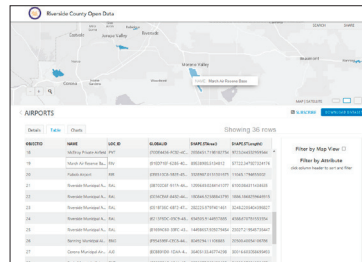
Riverside County Open Data

Corona

Riverside

Moreno Valley

March Air Reserve Base

AIRPORTS

Showing 36 rows

Details Table Charts

| OBJECTID | NAME | LOC_ID | GLOBALID | SHAPE.STArea() | SHAPE.STLength() |
|---|---|---|---|---|---|
| 17 | McClung Private Airfield | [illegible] | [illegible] | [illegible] | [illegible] |
| 18 | March Air Reserve Ba... | RIV | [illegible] | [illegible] | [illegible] |
| 19 | Flabob Airport | RIR | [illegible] | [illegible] | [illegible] |
| 20 | Riverside Municipal A... | RAL | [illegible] | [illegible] | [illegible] |
| 21 | Riverside Municipal A... | RAL | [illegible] | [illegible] | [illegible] |
| 22 | Riverside Municipal A... | RAL | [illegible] | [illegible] | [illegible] |
| 23 | Riverside Municipal A... | RAL | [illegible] | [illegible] | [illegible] |
| 24 | Riverside Municipal A... | RAL | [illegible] | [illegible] | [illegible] |
| 25 | Riverside Municipal A... | RAL | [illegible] | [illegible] | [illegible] |
| 26 | Hemet-Ryan Airport | HMT | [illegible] | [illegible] | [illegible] |
| 27 | Corona Municipal Air... | AJO | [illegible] | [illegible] | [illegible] |

Filter by Map View

Filter by Attribute

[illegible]